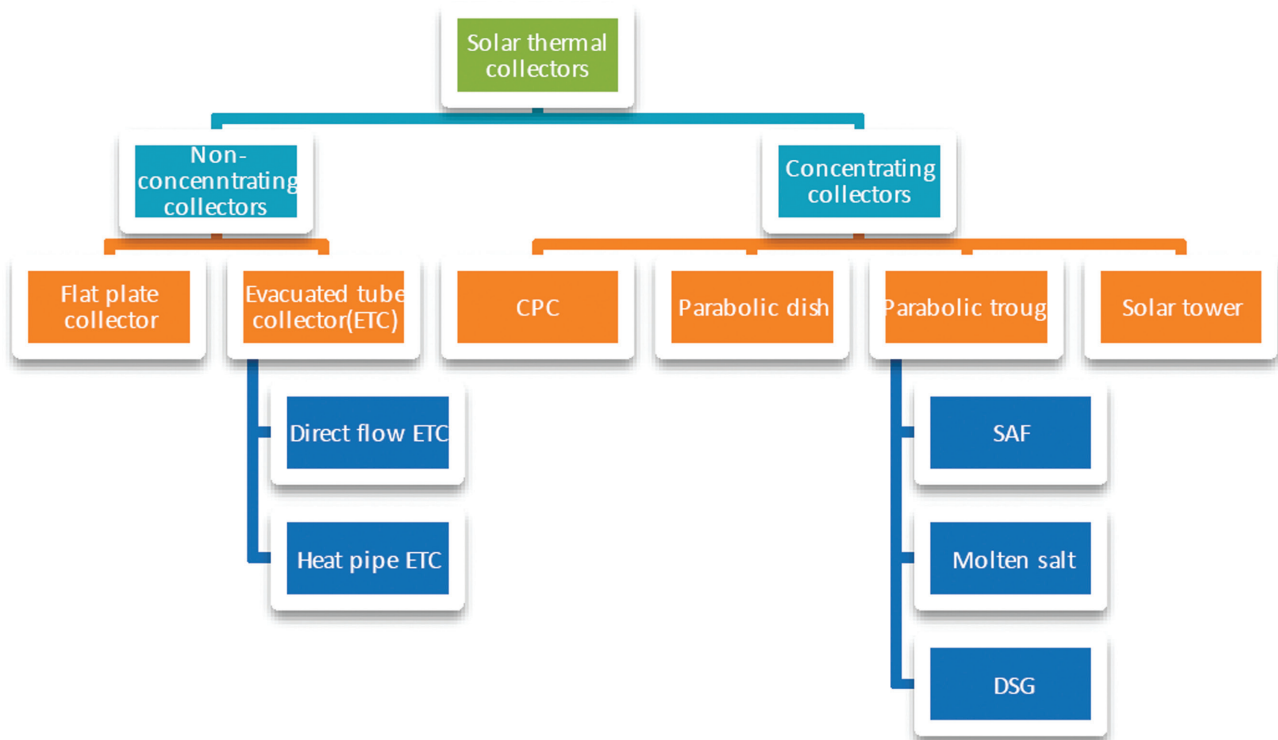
Solar thermal collectors

Non-concenntrating collectors

Concentrating collectors

Flat plate collector

Evacuated tube collector(ETC)

CPC

Parabolic dish

Parabolic troug

Solar tower

Direct flow ETC

Heat pipe ETC

SAF

Molten salt

DSG